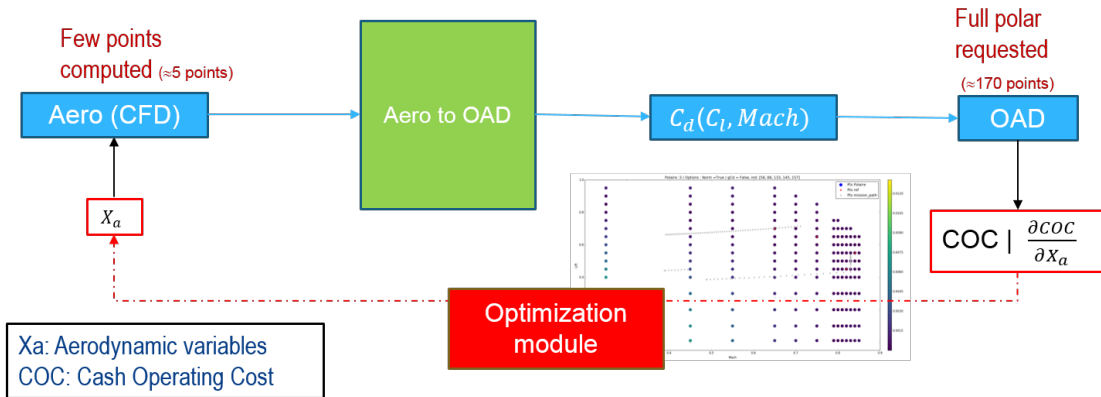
Few points computed (≈5 points)

Aero (CFD)

Aero to OAD

$C_d(C_l, Mach)$

Full polar requested (≈170 points)

OAD

$X_a$

COC | $\frac{\partial COC}{\partial X_a}$

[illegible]

Mach

Optimization module

Xa: Aerodynamic variables
COC: Cash Operating Cost